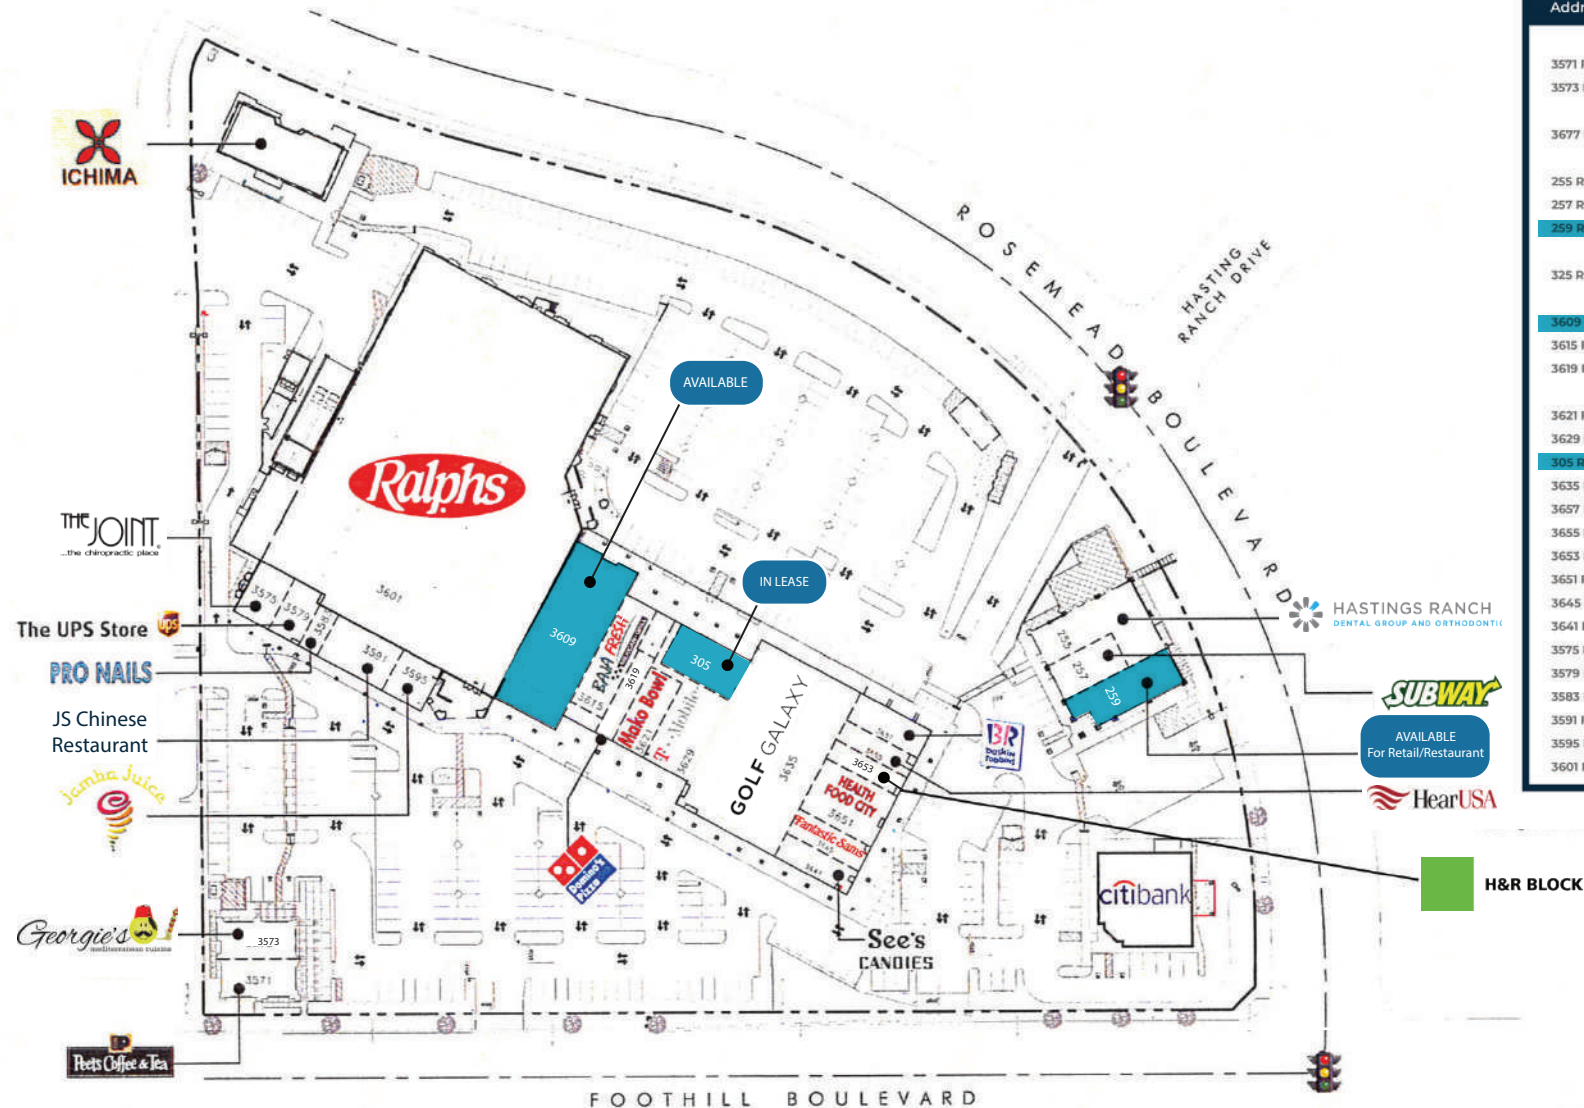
ICHIMA

THE JOINT
...the chiropractic place

The UPS Store

PRO NAILS

JS Chinese Restaurant

Jamba Juice

Georgie's
mediterranean cuisine

Peet's Coffee & Tea

Ralphs

3601

3575 3579 3581

3591 3595

3609

AVAILABLE

IN LEASE

305

BAJA FRESH

3615 3619

Mako Bowl

T-Mobile

3621 3629

GOLF GALAXY

3635

3657 3655 3653

HEALTH FOOD CITY

3651

Fantastic Sams

3645 3641

Domino's Pizza

See's CANDIES

citibank

3573

3571

BR Baskin Robbins

255 257 259

HASTINGS RANCH
DENTAL GROUP AND ORTHODONTI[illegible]

SUBWAY

AVAILABLE
For Retail/Restaurant

HearUSA

H&R BLOCK

ROSEMEAD BOULEVARD

HASTING RANCH DRIVE

FOOTHILL BOULEVARD

Add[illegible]
3571 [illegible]
3573 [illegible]
3677 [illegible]
255 R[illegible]
257 R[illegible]
259 R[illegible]
325 R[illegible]
3609 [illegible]
3615 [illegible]
3619 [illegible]
3621 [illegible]
3629 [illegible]
305 R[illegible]
3635 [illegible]
3657 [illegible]
3655 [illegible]
3653 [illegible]
3651 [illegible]
3645 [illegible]
3641 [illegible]
3575 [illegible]
3579 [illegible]
3583 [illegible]
3591 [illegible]
3595 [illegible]
3601 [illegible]